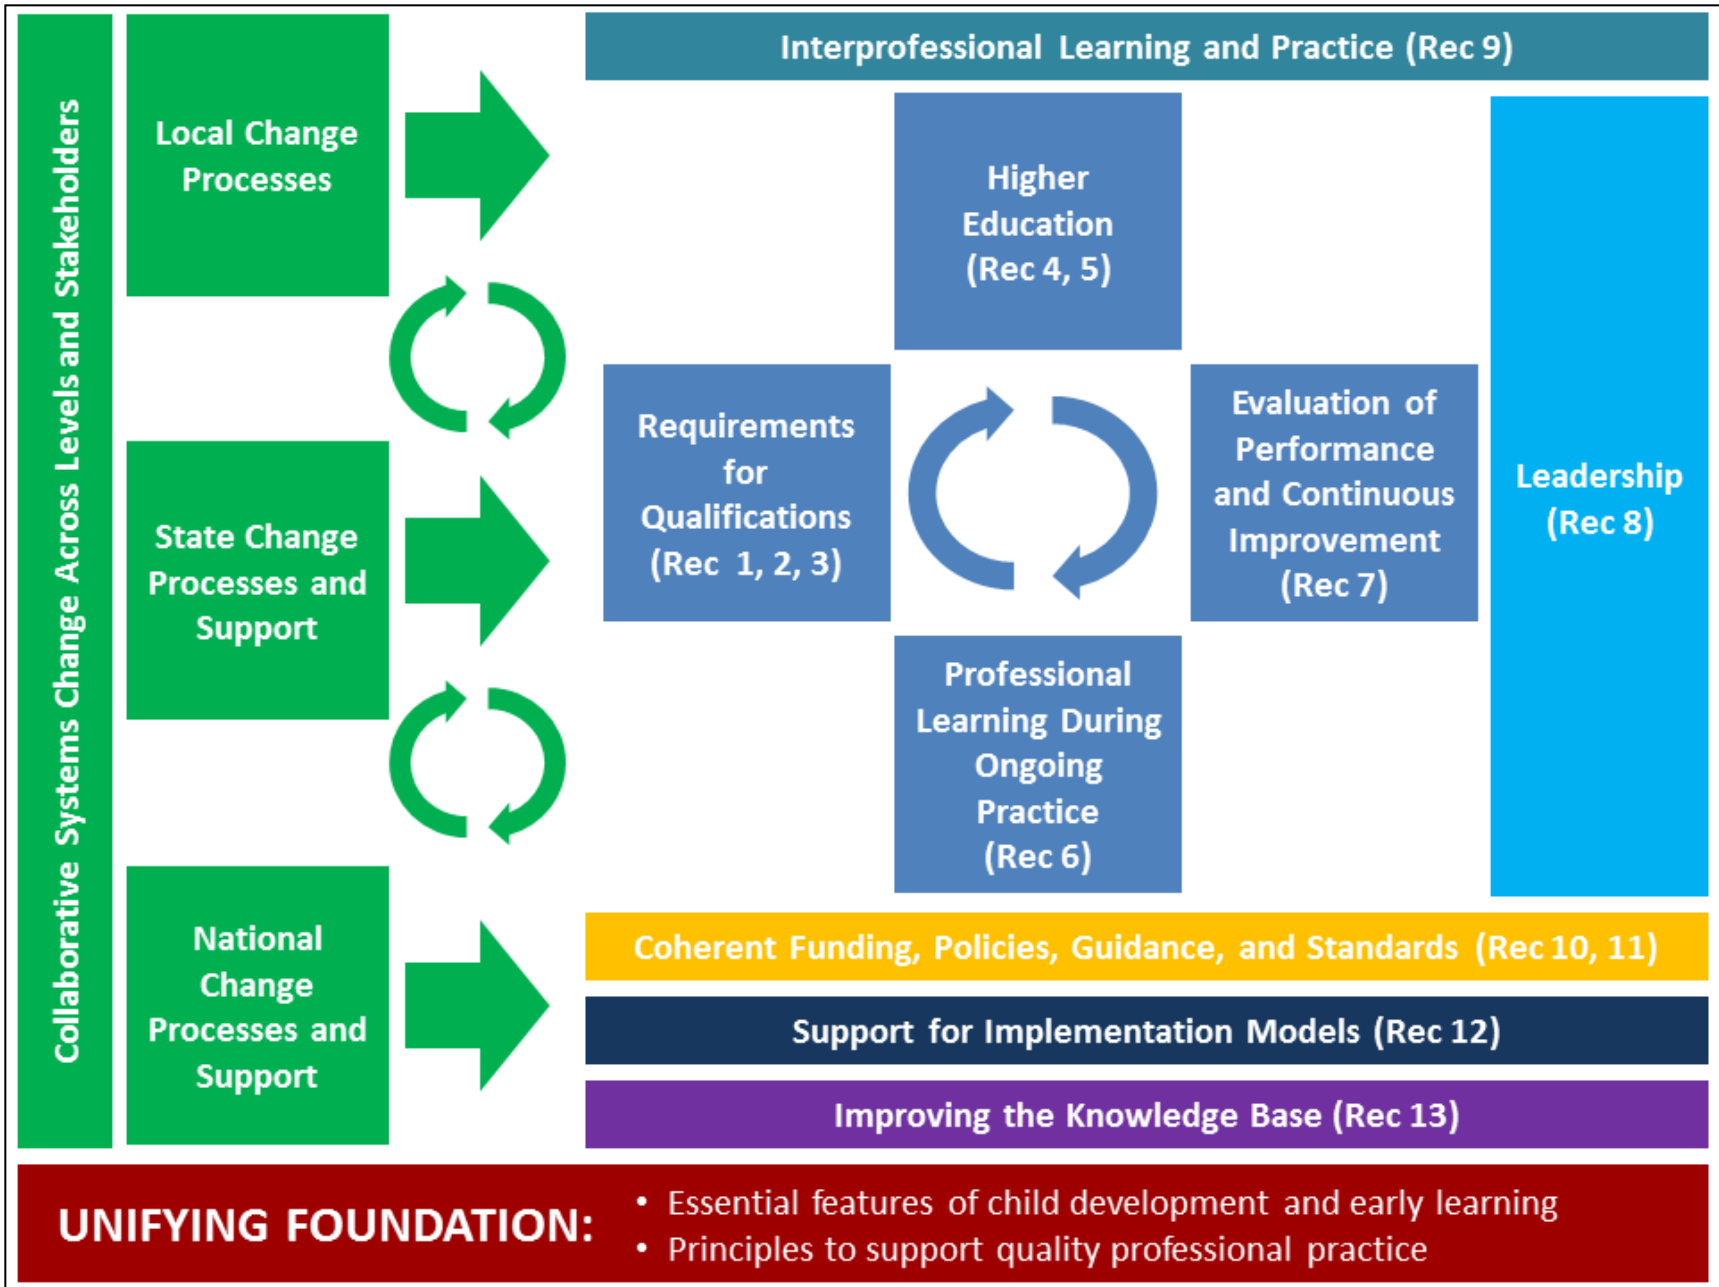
Collaborative Systems Change Across Levels and Stakeholders

Local Change Processes

State Change Processes and Support

National Change Processes and Support

Interprofessional Learning and Practice (Rec 9)

Higher Education (Rec 4, 5)

Requirements for Qualifications (Rec 1, 2, 3)

Evaluation of Performance and Continuous Improvement (Rec 7)

Professional Learning During Ongoing Practice (Rec 6)

Leadership (Rec 8)

Coherent Funding, Policies, Guidance, and Standards (Rec 10, 11)

Support for Implementation Models (Rec 12)

Improving the Knowledge Base (Rec 13)

UNIFYING FOUNDATION:
• Essential features of child development and early learning
• Principles to support quality professional practice